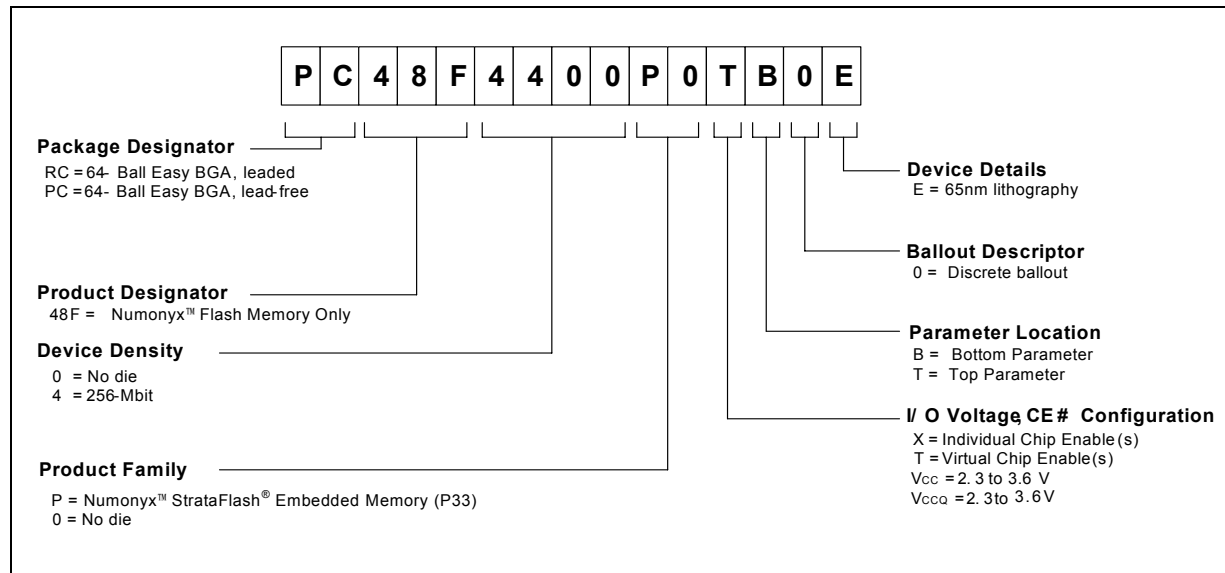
| P | C | 4 | 8 | F | 4 | 4 | 0 | 0 | P | 0 | T | B | 0 | E |
|---|---|---|---|---|---|---|---|---|---|---|---|---|---|---|

**Package Designator**
RC = 64- Ball Easy BGA, leaded
PC = 64- Ball Easy BGA, lead-free

**Product Designator**
48F = Numonyx™ Flash Memory Only

**Device Density**
0 = No die
4 = 256-Mbit

**Product Family**
P = Numonyx™ StrataFlash® Embedded Memory (P33)
0 = No die

**Device Details**
E = 65nm lithography

**Ballout Descriptor**
0 = Discrete ballout

**Parameter Location**
B = Bottom Parameter
T = Top Parameter

**I/ O Voltage, CE# Configuration**
X = Individual Chip Enable(s)
T = Virtual Chip Enable(s)
$V_{CC}$ = 2. 3 to 3.6 V
$V_{CCQ}$ = 2. 3 to 3.6 V